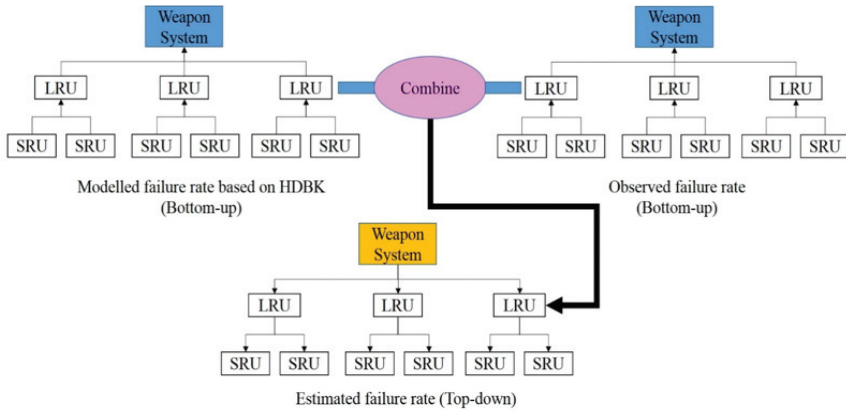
Weapon System

LRU LRU LRU

SRU SRU SRU SRU SRU SRU

Modelled failure rate based on HDBK (Bottom-up)

Combine

Weapon System

LRU LRU LRU

SRU SRU SRU SRU SRU SRU

Observed failure rate (Bottom-up)

Weapon System

LRU LRU LRU

SRU SRU SRU SRU SRU SRU

Estimated failure rate (Top-down)